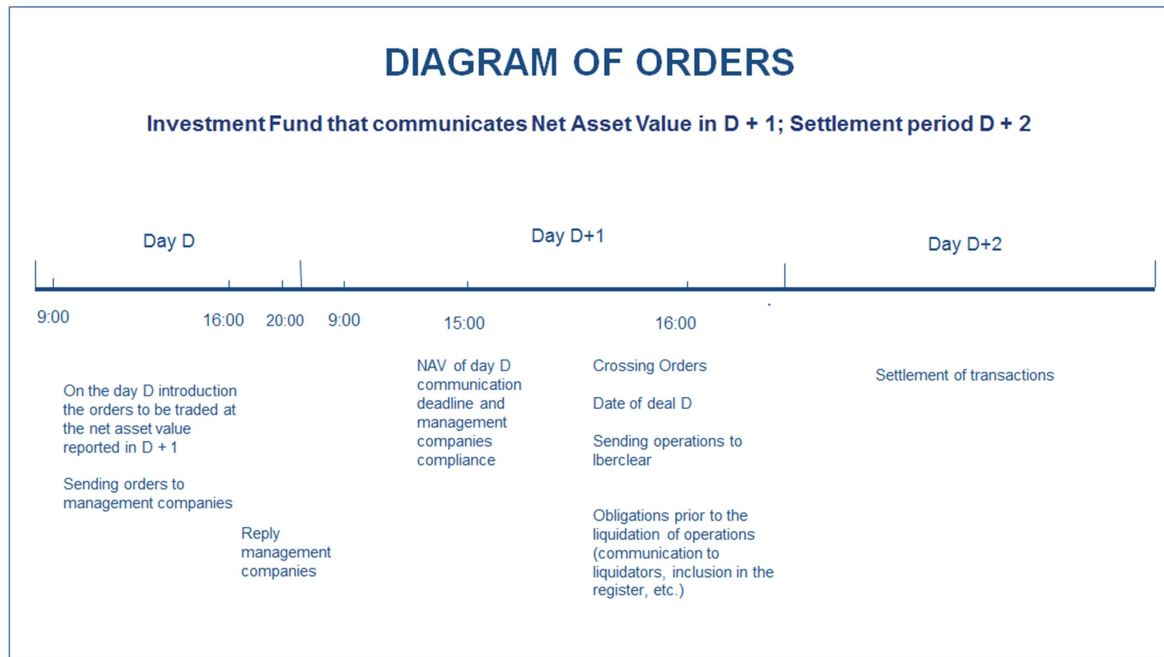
DIAGRAM OF ORDERS

Investment Fund that communicates Net Asset Value in D + 1; Settlement period D + 2

Day D

Day D+1

Day D+2

9:00

16:00

20:00

9:00

15:00

16:00

On the day D introduction the orders to be traded at the net asset value reported in D + 1

Sending orders to management companies

Reply management companies

NAV of day D communication deadline and management companies compliance

Crossing Orders

Date of deal D

Sending operations to Iberclear

Obligations prior to the liquidation of operations (communication to liquidators, inclusion in the register, etc.)

Settlement of transactions